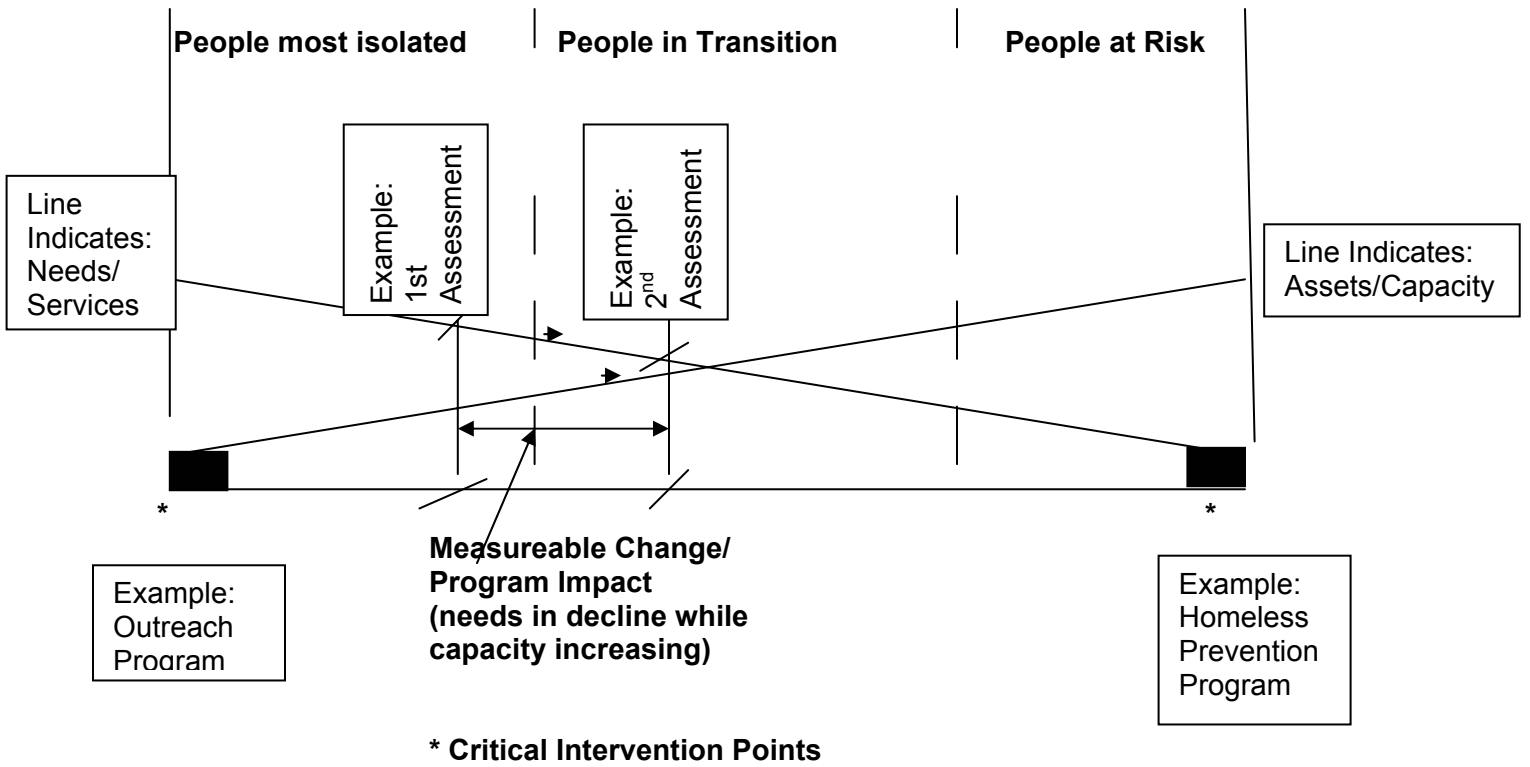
People most isolated

People in Transition

People at Risk

Line Indicates: Needs/ Services

Example: 1st Assessment

Example: 2$^{nd}$ Assessment

Line Indicates: Assets/Capacity

*

*

Example: Outreach Program

Measureable Change/ Program Impact (needs in decline while capacity increasing)

Example: Homeless Prevention Program

* Critical Intervention Points